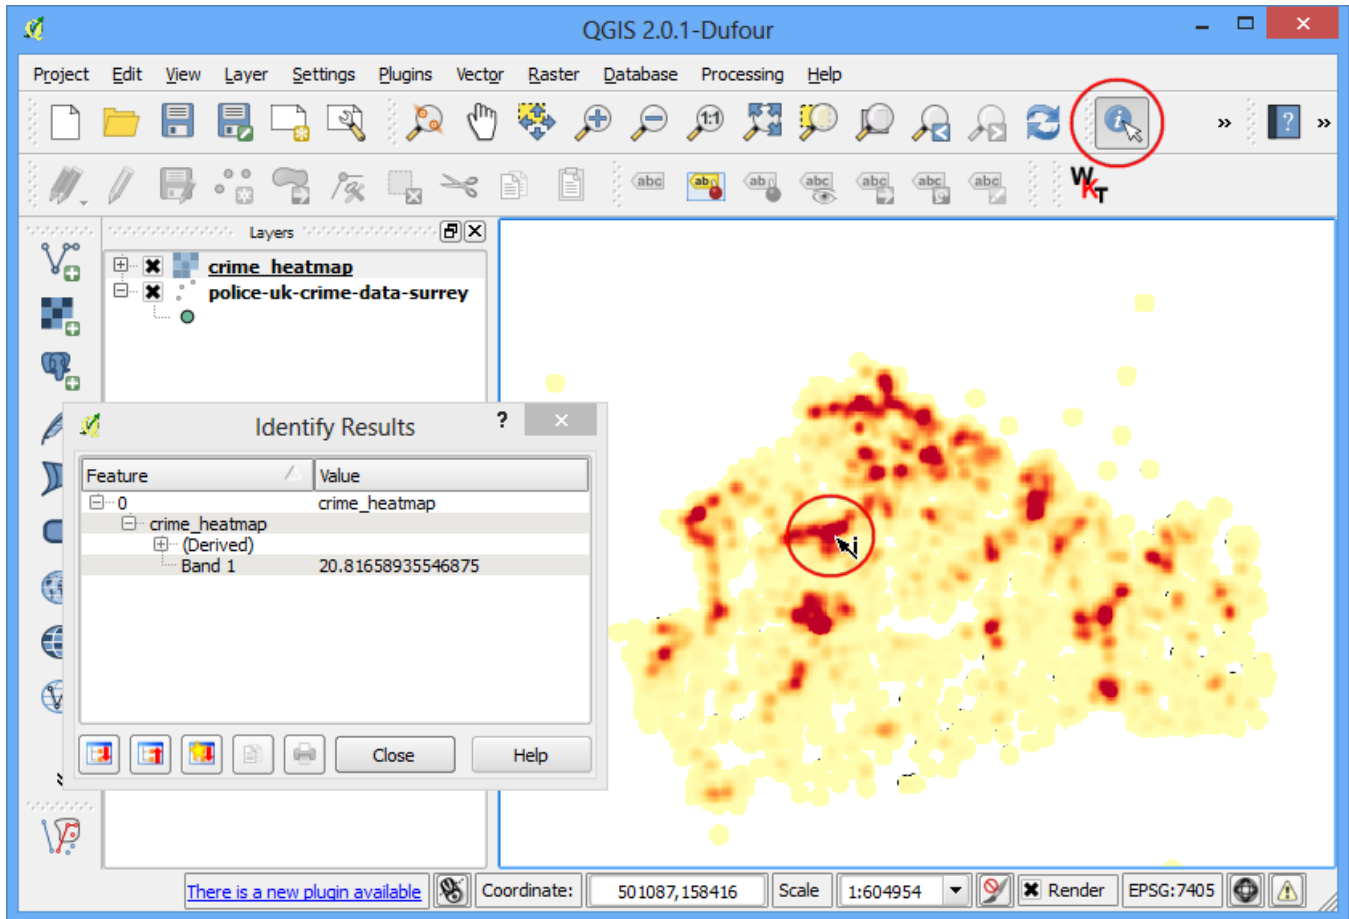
QGIS 2.0.1-Dufour

Project Edit View Layer Settings Plugins Vector Raster Database Processing Help

Layers

crime_heatmap
police-uk-crime-data-surrey

Identify Results ?

| Feature | Value |
|---|---|
| 0 | crime_heatmap |
| crime_heatmap | |
| (Derived) | |
| Band 1 | 20.81658935546875 |

Close Help

There is a new plugin available Coordinate: 501087,158416 Scale 1:604954 Render EPSG:7405